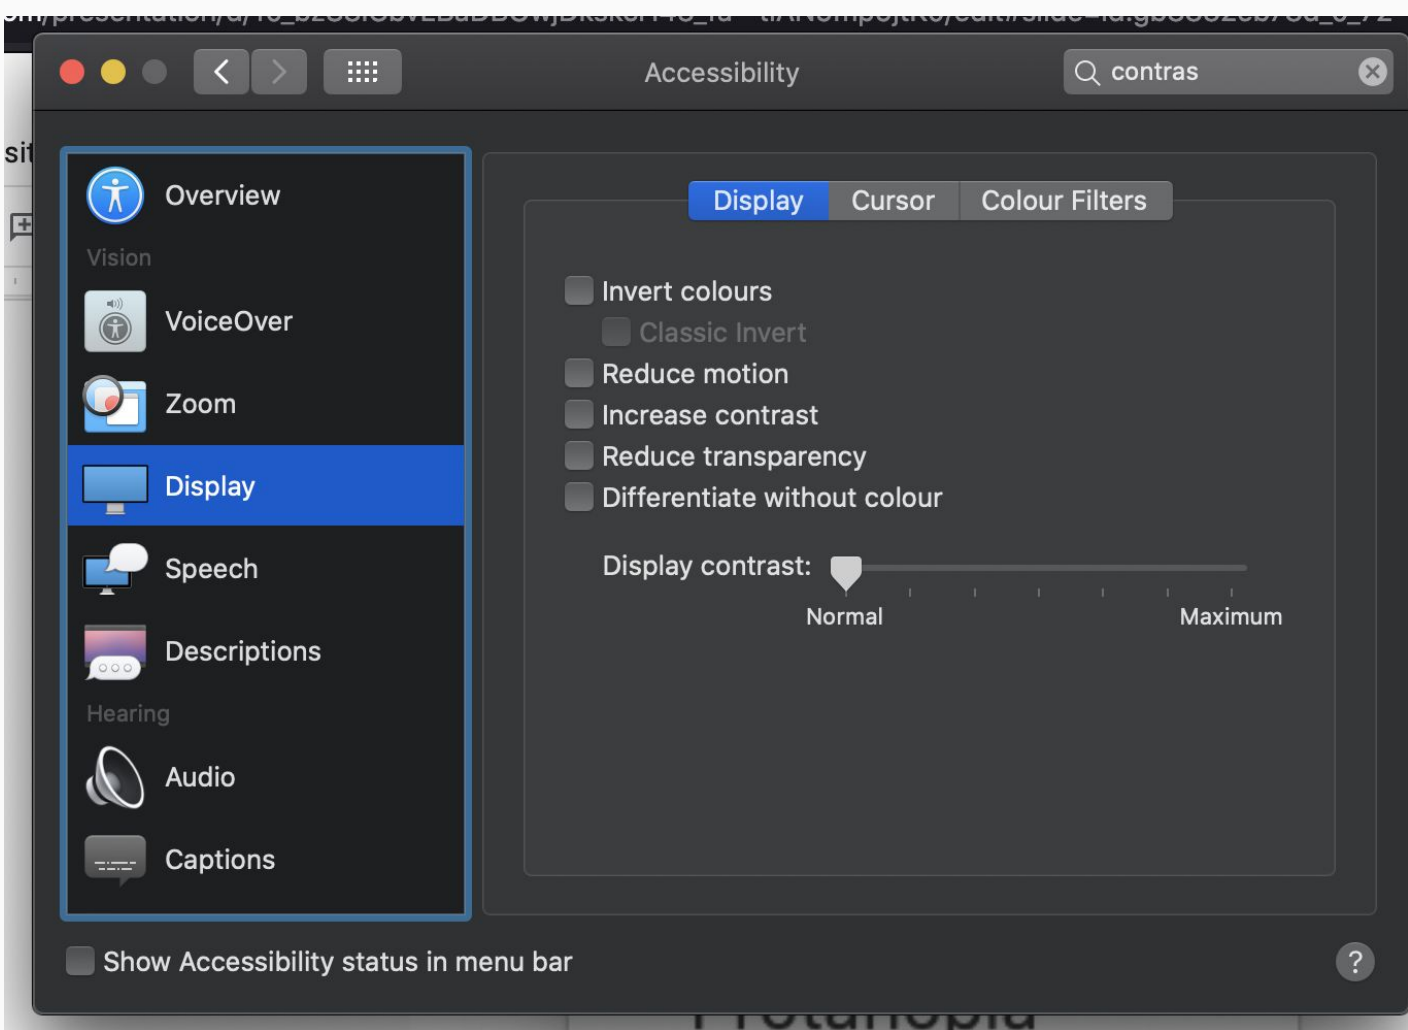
Accessibility

contras

Overview

Vision

VoiceOver

Zoom

Display

Speech

Descriptions

Hearing

Audio

Captions

Display | Cursor | Colour Filters

Invert colours

Classic Invert

Reduce motion

Increase contrast

Reduce transparency

Differentiate without colour

Display contrast:

Normal

Maximum

Show Accessibility status in menu bar

?